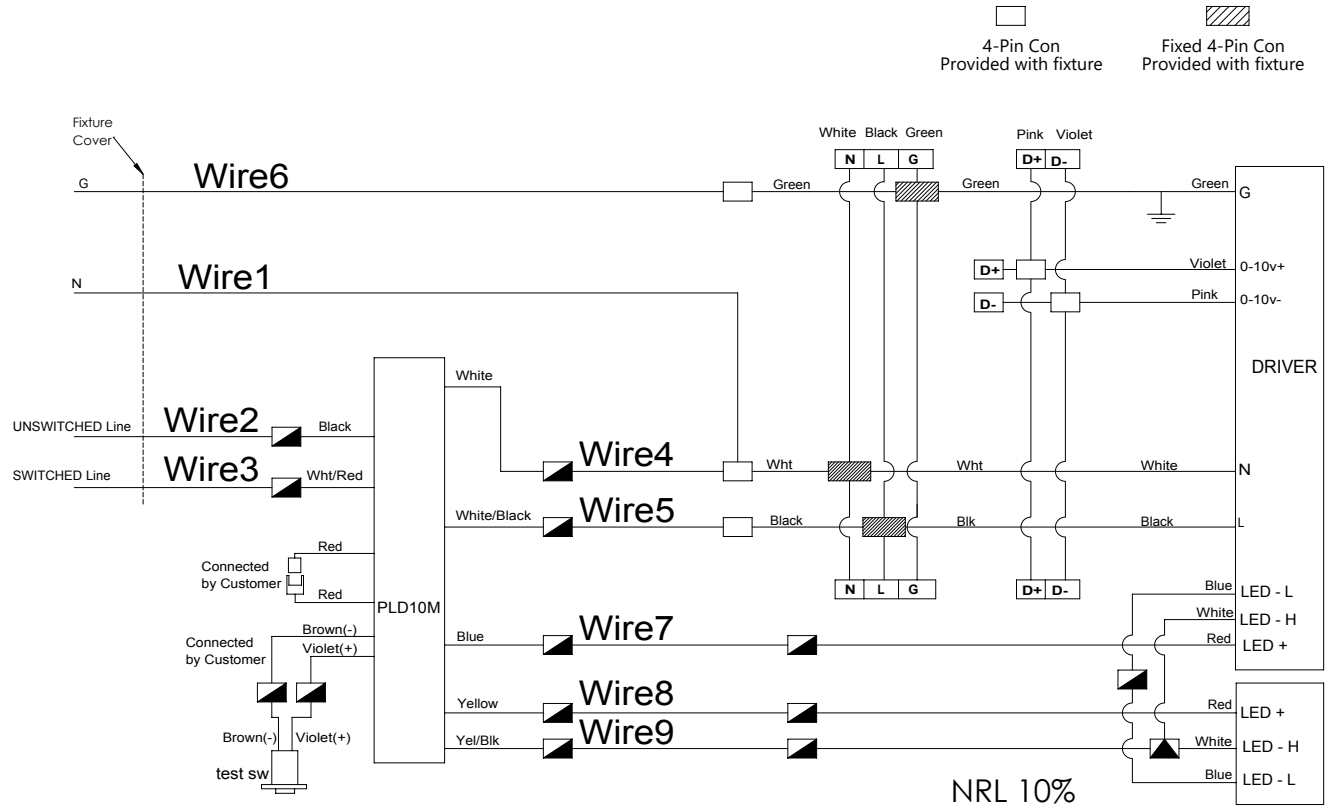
4-Pin Con
Provided with fixture

Fixed 4-Pin Con
Provided with fixture

Fixture Cover

White Black Green
N L G

Pink Violet
D+ D-

G
Wire6
Green
Green
Green
G

N
Wire1

D+
Violet
0-10v+

D-
Pink
0-10v-

DRIVER

White

UNSWITCHED Line
Wire2
Black

SWITCHED Line
Wire3
Wht/Red

Wire4
Wht
Wht
White
N

White/Black
Wire5
Black
Blk
Black
L

Red
Connected by Customer
Red

N L G
D+ D-

PLD10M

Blue
LED - L
White
LED - H
Red
LED +

Connected by Customer
Brown(-)
Violet(+)

Blue
Wire7

Yellow
Wire8
Red
LED +

Yel/Blk
Wire9
White
LED - H

Brown(-)
Violet(+)

test sw

NRL 10%

Blue
LED - L